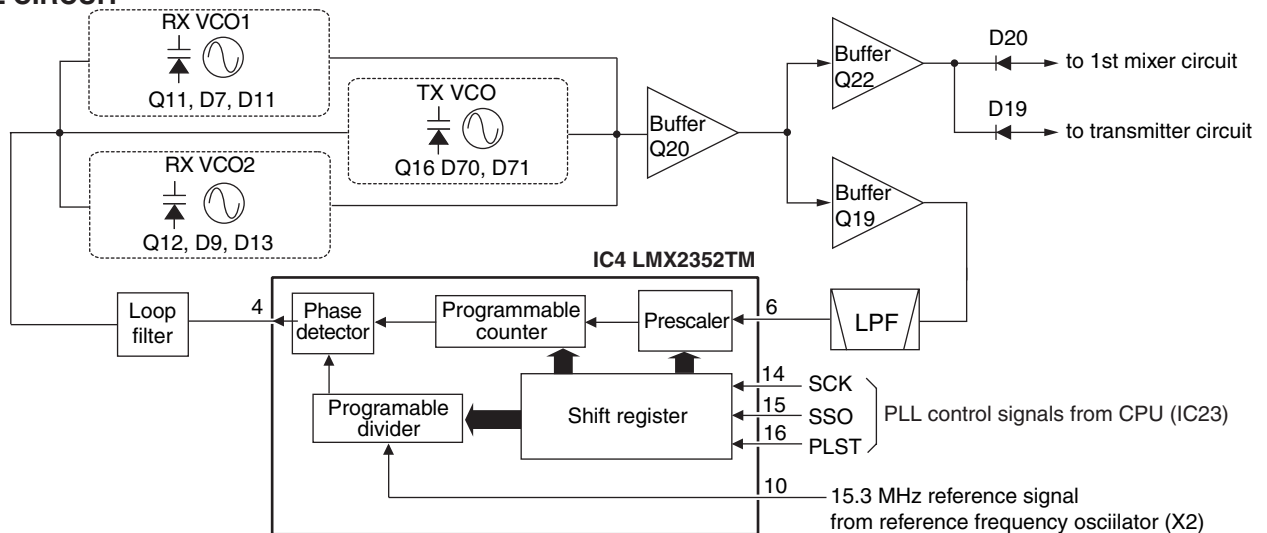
CIRCUIT

RX VCO1
Q11, D7, D11

TX VCO
Q16 D70, D71

RX VCO2
Q12, D9, D13

Buffer
Q20

Buffer
Q22

D20
to 1st mixer circuit

D19
to transmitter circuit

Buffer
Q19

IC4 LMX2352TM

Loop filter

4

Phase detector

Programmable counter

Prescaler

6

LPF

Programable divider

Shift register

14 SCK
15 SSO
16 PLST

PLL control signals from CPU (IC23)

10

15.3 MHz reference signal
from reference frequency osciilator (X2)